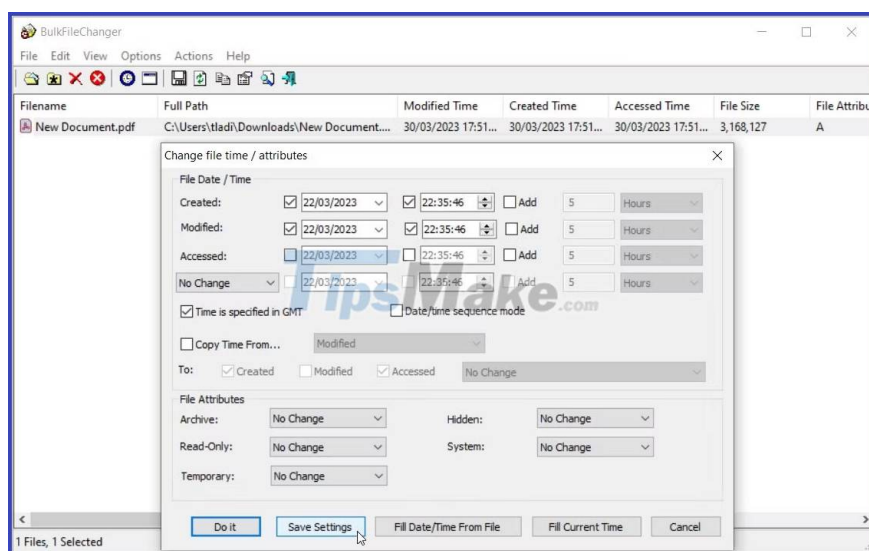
BulkFileChanger

File Edit View Options Actions Help

| Filename | Full Path | Modified Time | Created Time | Accessed Time | File Size | File Attribu |
|---|---|---|---|---|---|---|
| New Document.pdf | C:\Users\tladi\Downloads\New Document.... | 30/03/2023 17:51... | 30/03/2023 17:51... | 30/03/2023 17:51... | 3,168,127 | A |

Change file time / attributes

File Date / Time

Created: 22/03/2023 22:35:46 Add 5 Hours

Modified: 22/03/2023 22:35:46 Add 5 Hours

Accessed: 22/03/2023 22:35:46 Add 5 Hours

No Change 22/03/2023 22:35:46 Add 5 Hours

Time is specified in GMT

Date/time sequence mode

TipsMake.com

Copy Time From... Modified

To: Created Modified Accessed No Change

File Attributes

Archive: No Change

Hidden: No Change

Read-Only: No Change

System: No Change

Temporary: No Change

Do it | Save Settings | Fill Date/Time From File | Fill Current Time | Cancel

1 Files, 1 Selected